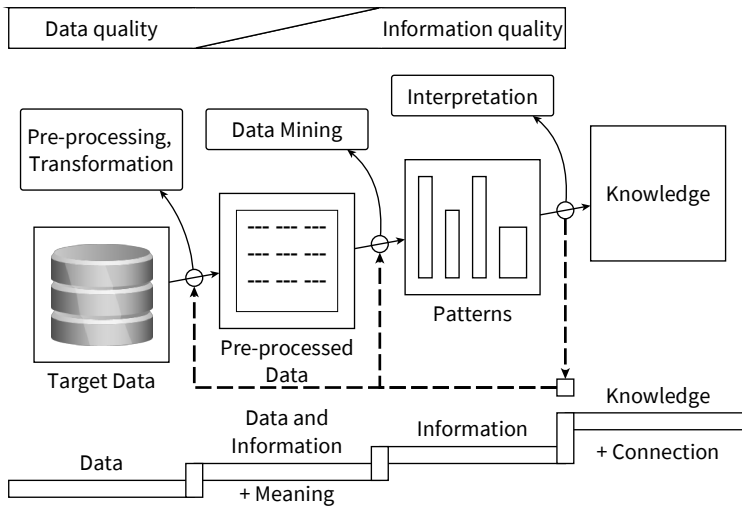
Data quality

Information quality

Interpretation

Data Mining

Pre-processing, Transformation

Knowledge

Patterns

Target Data

Pre-processed Data

Knowledge

Data and Information

Information

+ Connection

Data

+ Meaning